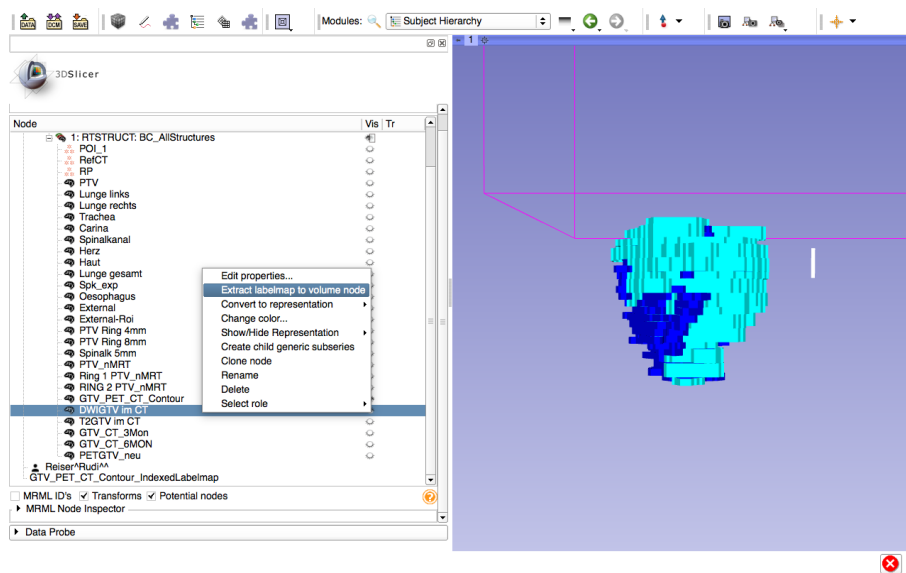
DATA DCM SAVE

Modules: Subject Hierarchy

3DSlicer

| Node | Vis | Tr |
|---|---|---|

1: RTSTRUCT: BC_AllStructures
POI_1
RefCT
RP
PTV
Lunge links
Lunge rechts
Trachea
Carina
Spinalkanal
Herz
Haut
Lunge gesamt
Spk_exp
Oesophagus
External
External-Roi
PTV Ring 4mm
PTV Ring 8mm
Spinalk 5mm
PTV_nMRT
Ring 1 PTV_nMRT
RING 2 PTV_nMRT
GTV_PET_CT_Contour
DWIGTV im CT
T2GTV im CT
GTV_CT_3Mon
GTV_CT_6MON
PETGTV_neu
Reiser^Rudi^^
GTV_PET_CT_Contour_IndexedLabelmap

Edit properties...
Extract labelmap to volume node
Convert to representation
Change color...
Show/Hide Representation
Create child generic subseries
Clone node
Rename
Delete
Select role

MRML ID's
Transforms
Potential nodes
MRML Node Inspector
Data Probe

1